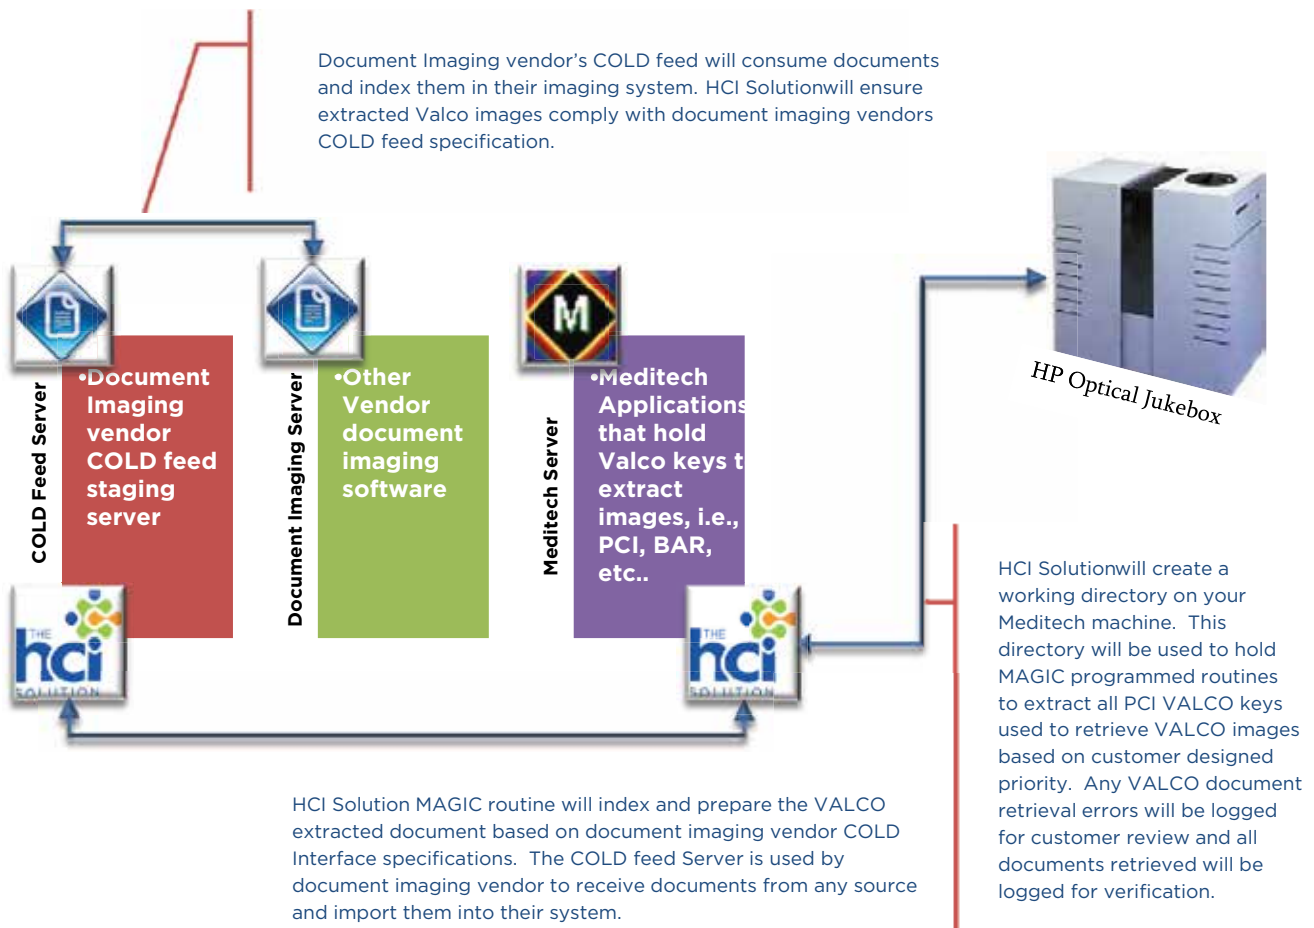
Document Imaging vendor's COLD feed will consume documents and index them in their imaging system. HCI Solutionwill ensure extracted Valco images comply with document imaging vendors COLD feed specification.

COLD Feed Server

•Document Imaging vendor COLD feed staging server

Document Imaging Server

•Other Vendor document imaging software

M

Meditech Server

•Meditech Applications that hold Valco keys t extract images, i.e., PCI, BAR, etc..

HP Optical Jukebox

THE hci SOLUTION

THE hci SOLUTION

HCI Solutionwill create a working directory on your Meditech machine. This directory will be used to hold MAGIC programmed routines to extract all PCI VALCO keys used to retrieve VALCO images based on customer designed priority. Any VALCO document retrieval errors will be logged for customer review and all documents retrieved will be logged for verification.

HCI Solution MAGIC routine will index and prepare the VALCO extracted document based on document imaging vendor COLD Interface specifications. The COLD feed Server is used by document imaging vendor to receive documents from any source and import them into their system.